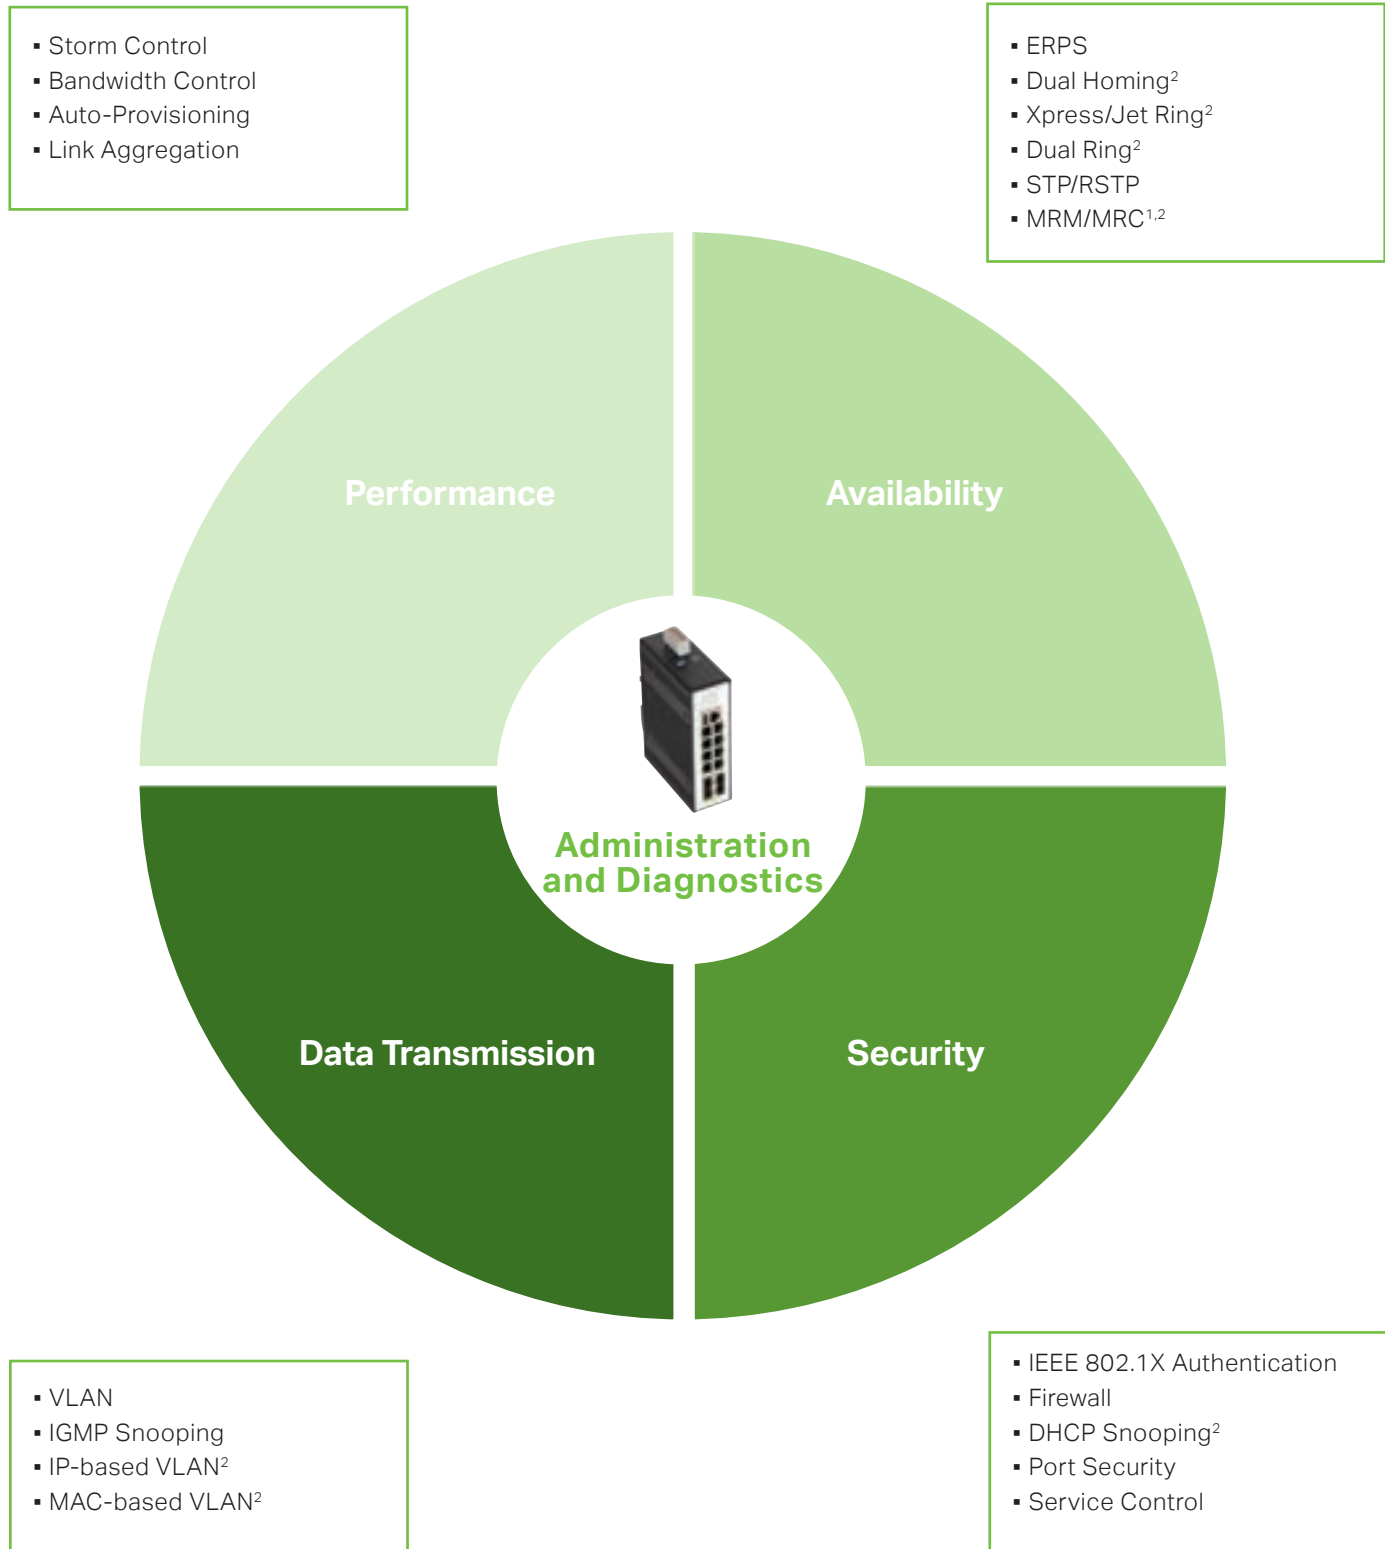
▪ Storm Control
▪ Bandwidth Control
▪ Auto-Provisioning
▪ Link Aggregation

▪ ERPS
▪ Dual Homing$^{2}$
▪ Xpress/Jet Ring$^{2}$
▪ Dual Ring$^{2}$
▪ STP/RSTP
▪ MRM/MRC$^{1,2}$

Performance

Availability

Administration and Diagnostics

Data Transmission

Security

▪ VLAN
▪ IGMP Snooping
▪ IP-based VLAN$^{2}$
▪ MAC-based VLAN$^{2}$

▪ IEEE 802.1X Authentication
▪ Firewall
▪ DHCP Snooping$^{2}$
▪ Port Security
▪ Service Control